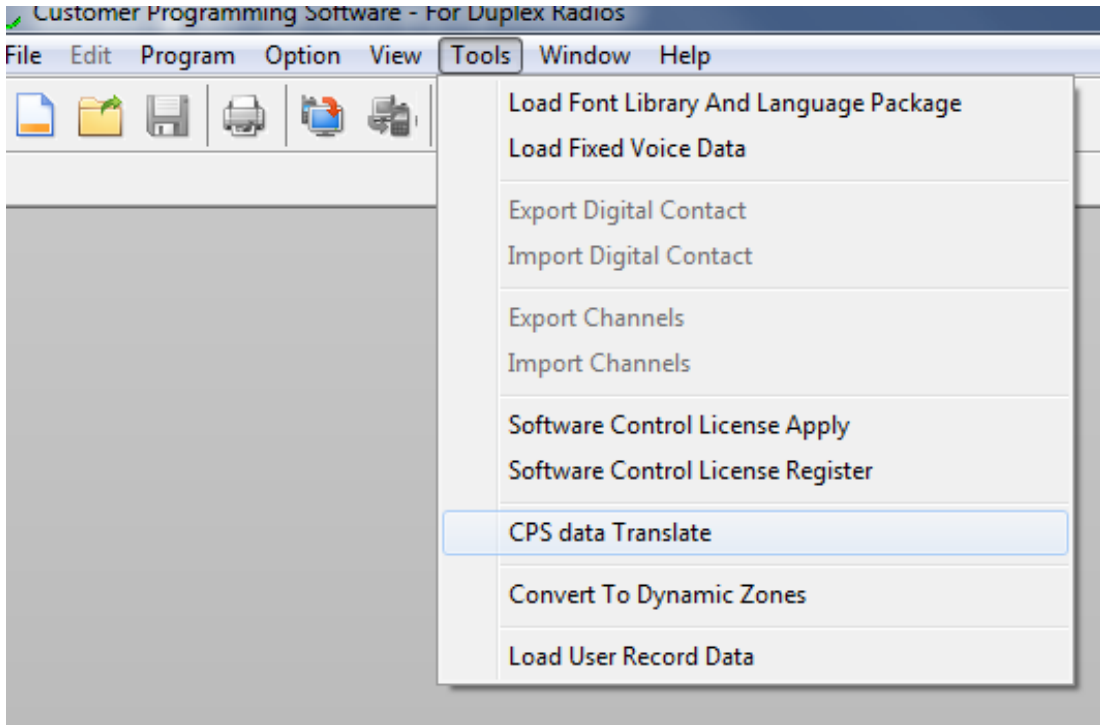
Customer Programming Software - For Duplex Radios

File Edit Program Option View Tools Window Help

Load Font Library And Language Package
Load Fixed Voice Data

Export Digital Contact
Import Digital Contact

Export Channels
Import Channels

Software Control License Apply
Software Control License Register

CPS data Translate

Convert To Dynamic Zones

Load User Record Data